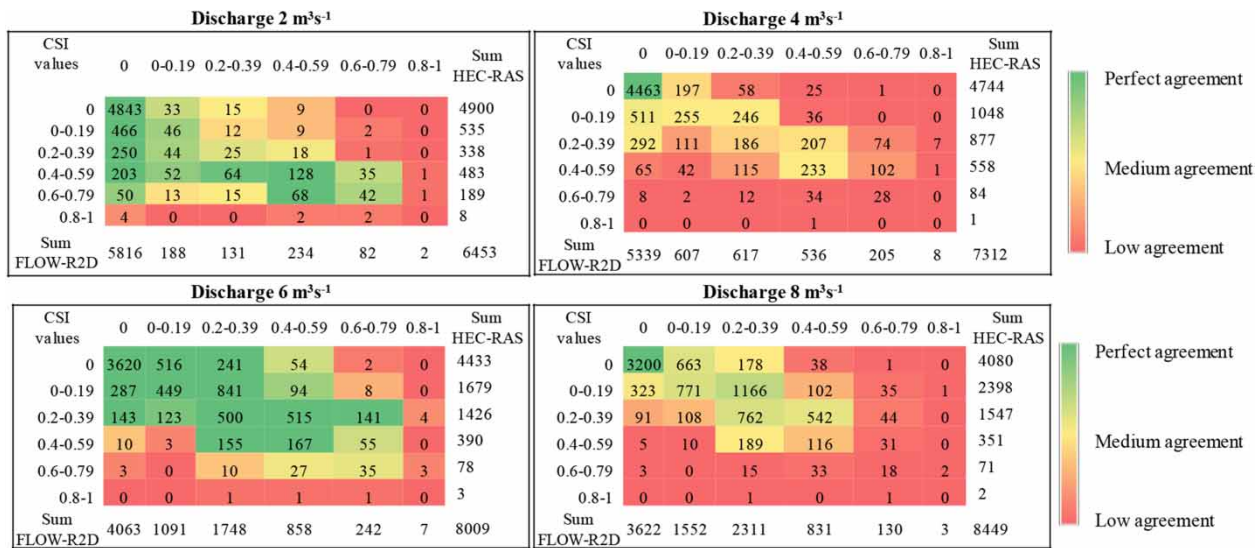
**Discharge 2 m³s⁻¹**

| CSI values | 0 | 0-0.19 | 0.2-0.39 | 0.4-0.59 | 0.6-0.79 | 0.8-1 | Sum HEC-RAS |
|---|---|---|---|---|---|---|---|
| 0 | 4843 | 33 | 15 | 9 | 0 | 0 | 4900 |
| 0-0.19 | 466 | 46 | 12 | 9 | 2 | 0 | 535 |
| 0.2-0.39 | 250 | 44 | 25 | 18 | 1 | 0 | 338 |
| 0.4-0.59 | 203 | 52 | 64 | 128 | 35 | 1 | 483 |
| 0.6-0.79 | 50 | 13 | 15 | 68 | 42 | 1 | 189 |
| 0.8-1 | 4 | 0 | 0 | 2 | 2 | 0 | 8 |
| Sum FLOW-R2D | 5816 | 188 | 131 | 234 | 82 | 2 | 6453 |

**Discharge 4 m³s⁻¹**

| CSI values | 0 | 0-0.19 | 0.2-0.39 | 0.4-0.59 | 0.6-0.79 | 0.8-1 | Sum HEC-RAS |
|---|---|---|---|---|---|---|---|
| 0 | 4463 | 197 | 58 | 25 | 1 | 0 | 4744 |
| 0-0.19 | 511 | 255 | 246 | 36 | 0 | 0 | 1048 |
| 0.2-0.39 | 292 | 111 | 186 | 207 | 74 | 7 | 877 |
| 0.4-0.59 | 65 | 42 | 115 | 233 | 102 | 1 | 558 |
| 0.6-0.79 | 8 | 2 | 12 | 34 | 28 | 0 | 84 |
| 0.8-1 | 0 | 0 | 0 | 1 | 0 | 0 | 1 |
| Sum FLOW-R2D | 5339 | 607 | 617 | 536 | 205 | 8 | 7312 |

Perfect agreement

Medium agreement

Low agreement

**Discharge 6 m³s⁻¹**

| CSI values | 0 | 0-0.19 | 0.2-0.39 | 0.4-0.59 | 0.6-0.79 | 0.8-1 | Sum HEC-RAS |
|---|---|---|---|---|---|---|---|
| 0 | 3620 | 516 | 241 | 54 | 2 | 0 | 4433 |
| 0-0.19 | 287 | 449 | 841 | 94 | 8 | 0 | 1679 |
| 0.2-0.39 | 143 | 123 | 500 | 515 | 141 | 4 | 1426 |
| 0.4-0.59 | 10 | 3 | 155 | 167 | 55 | 0 | 390 |
| 0.6-0.79 | 3 | 0 | 10 | 27 | 35 | 3 | 78 |
| 0.8-1 | 0 | 0 | 1 | 1 | 1 | 0 | 3 |
| Sum FLOW-R2D | 4063 | 1091 | 1748 | 858 | 242 | 7 | 8009 |

**Discharge 8 m³s⁻¹**

| CSI values | 0 | 0-0.19 | 0.2-0.39 | 0.4-0.59 | 0.6-0.79 | 0.8-1 | Sum HEC-RAS |
|---|---|---|---|---|---|---|---|
| 0 | 3200 | 663 | 178 | 38 | 1 | 0 | 4080 |
| 0-0.19 | 323 | 771 | 1166 | 102 | 35 | 1 | 2398 |
| 0.2-0.39 | 91 | 108 | 762 | 542 | 44 | 0 | 1547 |
| 0.4-0.59 | 5 | 10 | 189 | 116 | 31 | 0 | 351 |
| 0.6-0.79 | 3 | 0 | 15 | 33 | 18 | 2 | 71 |
| 0.8-1 | 0 | 0 | 1 | 0 | 1 | 0 | 2 |
| Sum FLOW-R2D | 3622 | 1552 | 2311 | 831 | 130 | 3 | 8449 |

Perfect agreement

Medium agreement

Low agreement